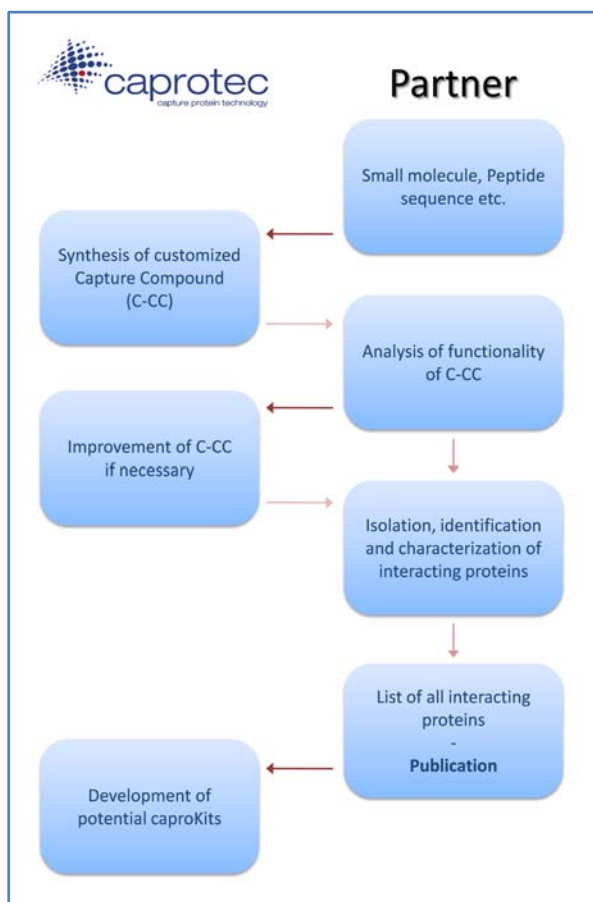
caprotec
capture protein technology

Partner

Small molecule, Peptide sequence etc.

Synthesis of customized Capture Compound (C-CC)

Analysis of functionality of C-CC

Improvement of C-CC if necessary

Isolation, identification and characterization of interacting proteins

List of all interacting proteins
-
**Publication**

Development of potential caproKits